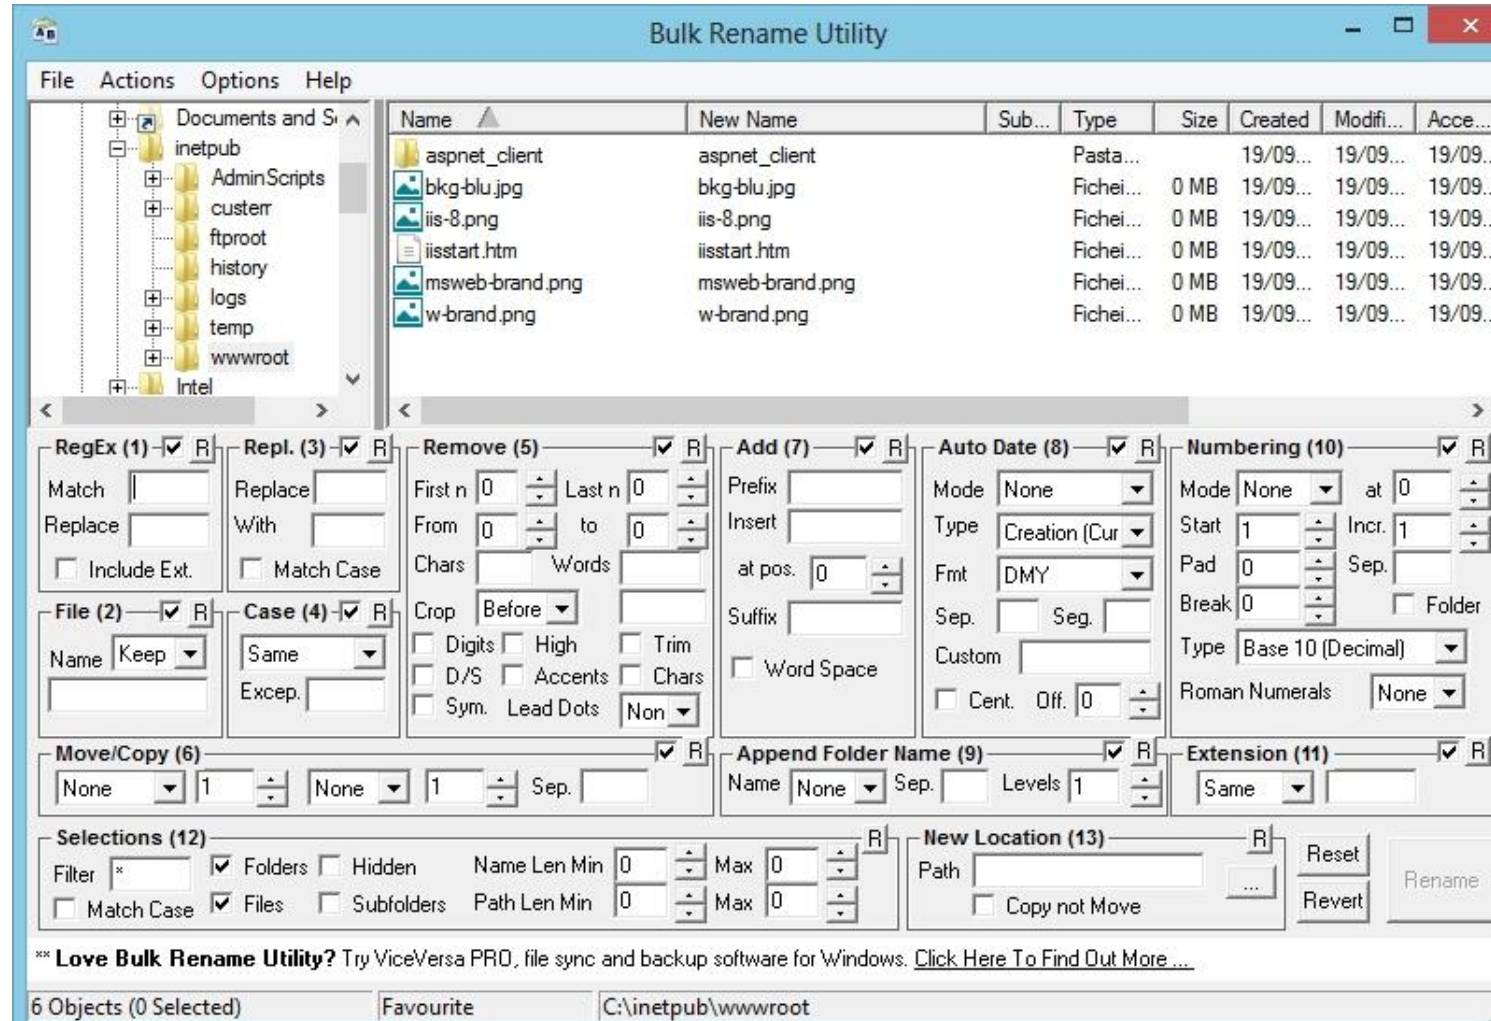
Bulk Rename Utility

File Actions Options Help

Documents and S
inetpub
AdminScripts
custerr
ftproot
history
logs
temp
wwwroot
Intel

| Name | New Name | Sub... | Type | Size | Created | Modifi... | Acce... |
|---|---|---|---|---|---|---|---|
| aspnet_client | aspnet_client | | Pasta... | | 19/09... | 19/09... | 19/09... |
| bkg-blu.jpg | bkg-blu.jpg | | Fichei... | 0 MB | 19/09... | 19/09... | 19/09... |
| iis-8.png | iis-8.png | | Fichei... | 0 MB | 19/09... | 19/09... | 19/09... |
| iisstart.htm | iisstart.htm | | Fichei... | 0 MB | 19/09... | 19/09... | 19/09... |
| msweb-brand.png | msweb-brand.png | | Fichei... | 0 MB | 19/09... | 19/09... | 19/09... |
| w-brand.png | w-brand.png | | Fichei... | 0 MB | 19/09... | 19/09... | 19/09... |

RegEx (1) R
Match
Replace
Include Ext.

Repl. (3) R
Replace
With
Match Case

Remove (5) R
First n 0 Last n 0
From 0 to 0
Chars Words
Crop Before
Digits High Trim
D/S Accents Chars
Sym. Lead Dots Non

Add (7) R
Prefix
Insert
at pos. 0
Suffix
Word Space

Auto Date (8) R
Mode None
Type Creation (Cur
Fmt DMY
Sep. Seg.
Custom
Cent. Off. 0

Numbering (10) R
Mode None at 0
Start 1 Incr. 1
Pad 0 Sep.
Break 0 Folder
Type Base 10 (Decimal)
Roman Numerals None

File (2) R
Name Keep

Case (4) R
Same
Excep.

Move/Copy (6) R
None 1 None 1 Sep.

Append Folder Name (9) R
Name None Sep. Levels 1

Extension (11) R
Same

Selections (12) R
Filter *
Folders Hidden
Match Case Files Subfolders
Name Len Min 0 Max 0
Path Len Min 0 Max 0

New Location (13) R
Path
...
Copy not Move

Reset
Revert
Rename

** Love Bulk Rename Utility? Try ViceVersa PRO, file sync and backup software for Windows. Click Here To Find Out More ...

6 Objects (0 Selected) Favourite C:\inetpub\wwwroot